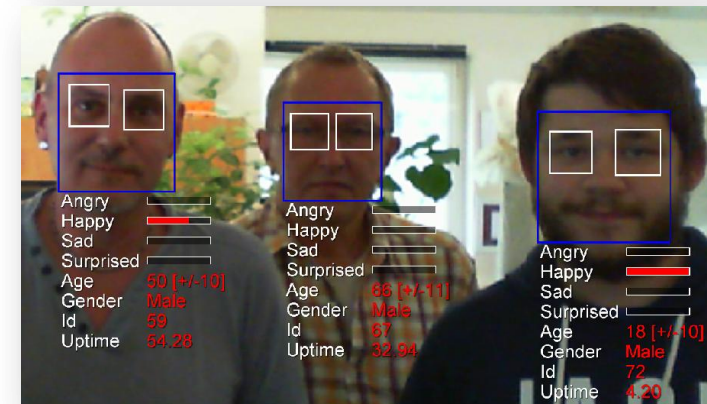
Angry
Happy
Sad
Surprised
Age 50 [+/-10]
Gender Male
Id 59
Uptime 54.28

Angry
Happy
Sad
Surprised
Age 66 [+/-11]
Gender Male
Id 67
Uptime 32.94

Angry
Happy
Sad
Surprised
Age 18 [+/-10]
Gender Male
Id 72
Uptime 4.20